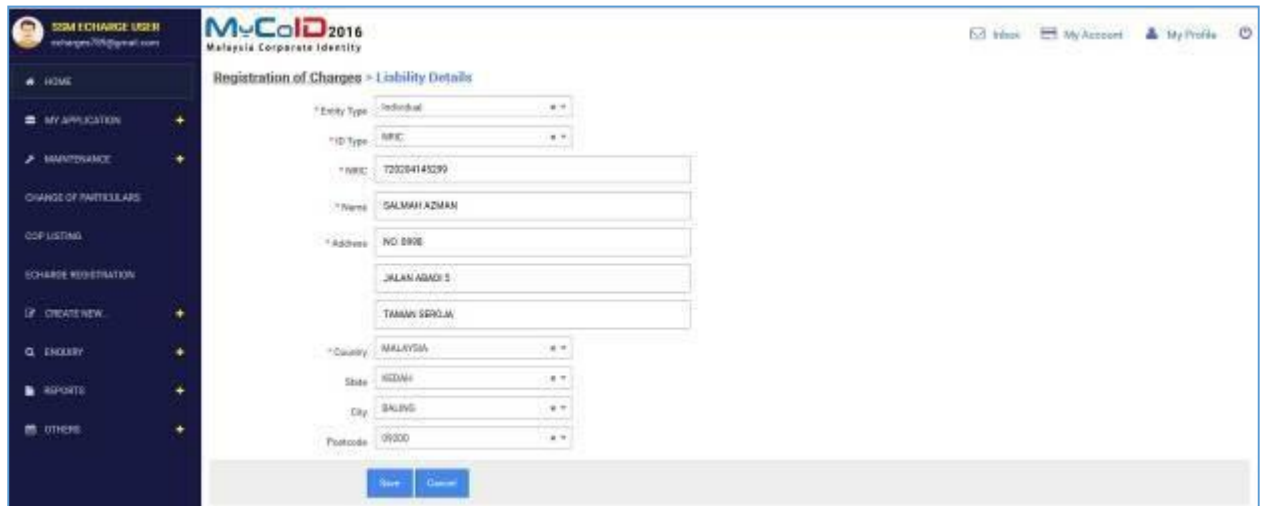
SSM ECHARGE USER
echarges705@gmail.com

HOME
MY APPLICATION
MAINTENANCE
CHANGE OF PARTICULARS
COF LISTING
ECHARGE REGISTRATION
CREATE NEW...
ENQUIRY
REPORTS
OTHERS

MyCoID 2016
Malaysia Corporate Identity

Inbox
My Account
My Profile

Registration of Charges > Liability Details

* Entity Type Individual
* ID Type NRIC
* NRIC 720204145299
* Name SALMAH AZMAN
* Address NO 0908
JALAN ABADI 5
TAMAN SERIJA
* Country MALAYSIA
State KEDAH
City BALING
Postcode 09300

Save Cancel